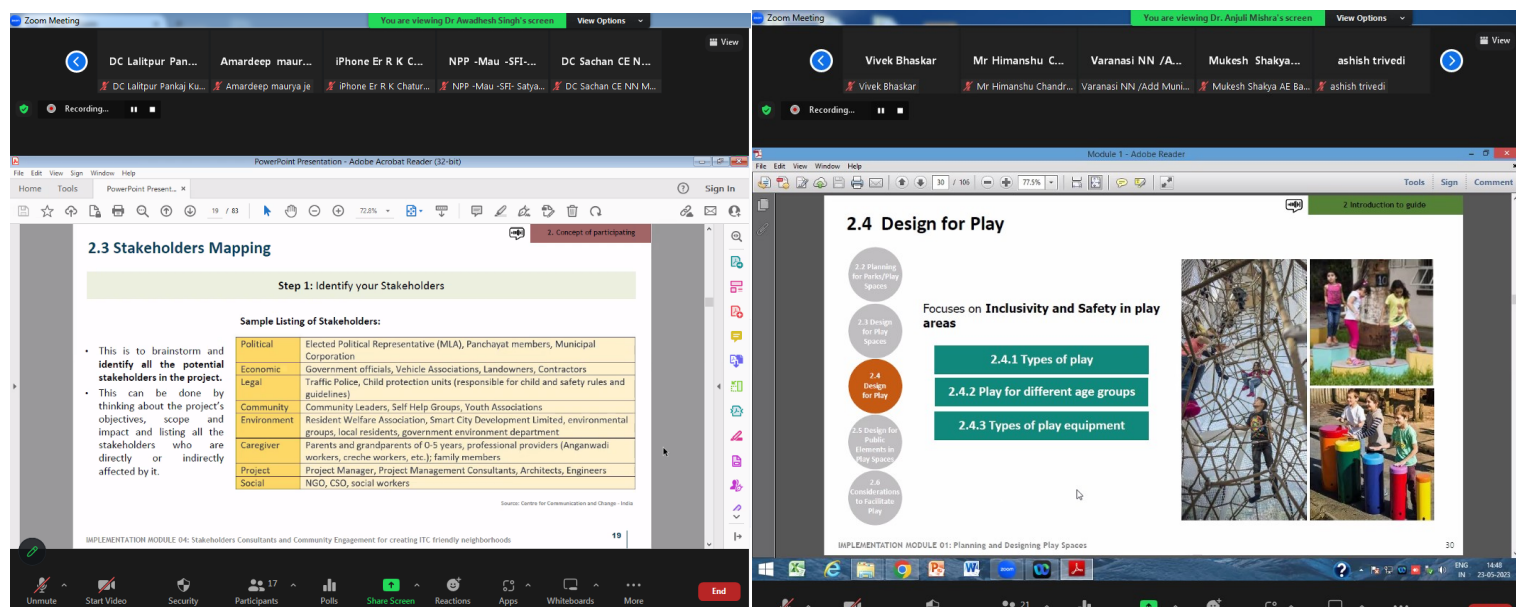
Zoom Meeting
You are viewing Dr Awadhesh Singh's screen
View Options
View

DC Lalitpur Pan...
DC Lalitpur Pankaj Ku...
Amardeep maur...
Amardeep maurya je
iPhone Er R K C...
iPhone Er R K Chatur...
NPP -Mau -SFI-...
NPP -Mau -SFI- Satya...
DC Sachan CE N...
DC Sachan CE NN M...

Recording...

PowerPoint Presentation - Adobe Acrobat Reader (32-bit)
File Edit View Sign Window Help
Home Tools PowerPoint Present... ×
Sign In
19 / 83
72.8%

2.3 Stakeholders Mapping

2. Concept of participating

Step 1: Identify your Stakeholders

Sample Listing of Stakeholders:

- This is to brainstorm and **identify all the potential stakeholders in the project.**
- This can be done by thinking about the project's objectives, scope and impact and listing all the stakeholders who are directly or indirectly affected by it.

| | |
|---|---|
| Political | Elected Political Representative (MLA), Panchayat members, Municipal Corporation |
| Economic | Government officials, Vehicle Associations, Landowners, Contractors |
| Legal | Traffic Police, Child protection units (responsible for child and safety rules and guidelines) |
| Community | Community Leaders, Self Help Groups, Youth Associations |
| Environment | Resident Welfare Association, Smart City Development Limited, environmental groups, local residents, government environment department |
| Caregiver | Parents and grandparents of 0-5 years, professional providers (Anganwadi workers, creche workers, etc.); family members |
| Project | Project Manager, Project Management Consultants, Architects, Engineers |
| Social | NGO, CSO, social workers |

Source: Centre for Communication and Change - India

IMPLEMENTATION MODULE 04: Stakeholders Consultants and Community Engagement for creating ITC friendly neighborhoods
19

Unmute
Start Video
Security
Participants 17
Polls
Share Screen
Reactions
Apps
Whiteboards
More
End

Zoom Meeting
You are viewing Dr. Anjuli Mishra's screen
View Options
View

Vivek Bhaskar
Vivek Bhaskar
Mr Himanshu C...
Mr Himanshu Chandr...
Varanasi NN /A...
Varanasi NN /Add Muni...
Mukesh Shakya...
Mukesh Shakya AE Ba...
ashish trivedi
ashish trivedi

Recording...

Module 1 - Adobe Reader
File Edit View Window Help
30 / 106
77.5%
Tools Sign Comment

2.4 Design for Play

2 Introduction to guide

2.2 Planning for Parks/Play Spaces
2.3 Design for Play Spaces
2.4 Design for Play
2.5 Design for Public Elements in Play Spaces
2.6 Considerations to Facilitate Play

Focuses on **Inclusivity and Safety in play areas**

2.4.1 Types of play
2.4.2 Play for different age groups
2.4.3 Types of play equipment

IMPLEMENTATION MODULE 01: Planning and Designing Play Spaces
30

ENG IN
14:48
23-05-2023
21